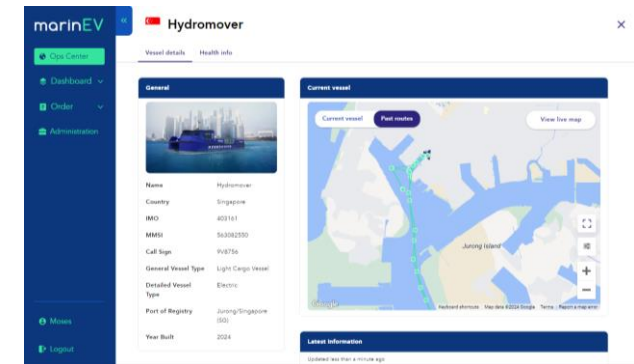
marinEV

Ops Center

Dashboard

Order

Administration

Moses

Logout

Hydromover

Vessel details | Health info

General

| Name | Hydromover |
|---|---|
| Country | Singapore |
| IMO | 403161 |
| MMSI | 563082550 |
| Call Sign | 9V8756 |
| General Vessel Type | Light Cargo Vessel |
| Detailed Vessel Type | Electric |
| Port of Registry | Jurong/Singapore (SG) |
| Year Built | 2024 |

Current vessel

Current vessel | Past routes

View live map

Jurong Island

Google

Keyboard shortcuts | Map data ©2024 Google | Terms | Report a map error

Latest information

Updated less than a minute ago